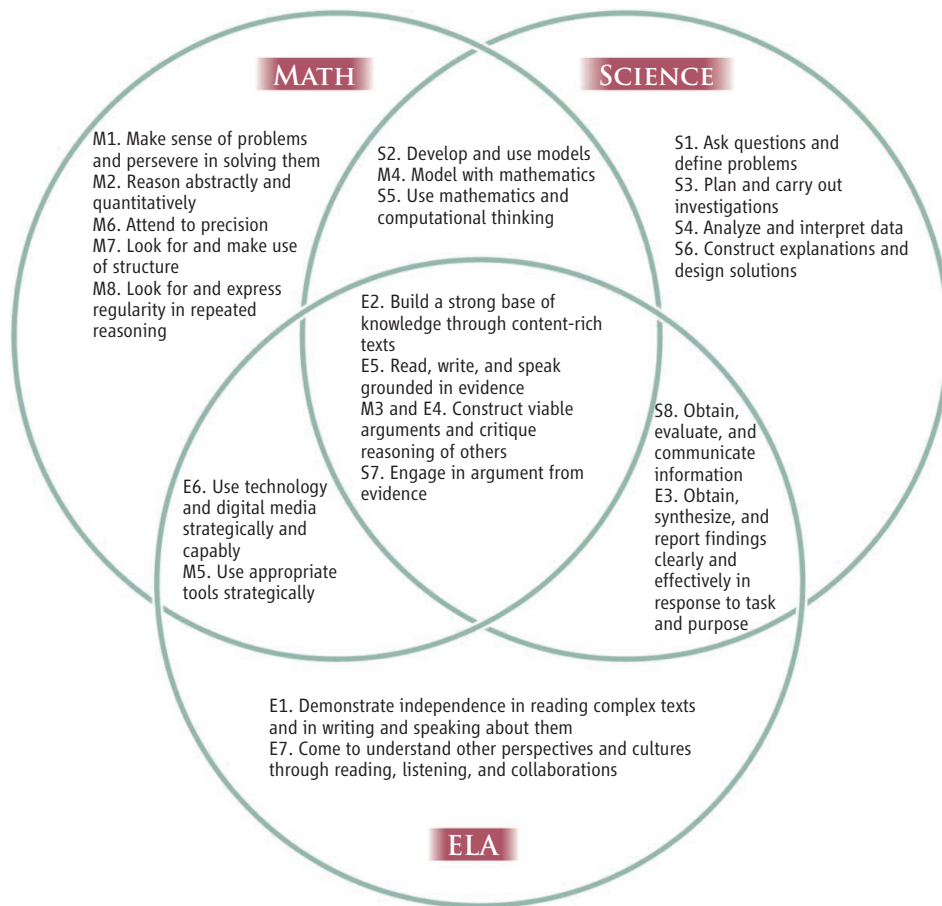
MATH

SCIENCE

M1. Make sense of problems and persevere in solving them
M2. Reason abstractly and quantitatively
M6. Attend to precision
M7. Look for and make use of structure
M8. Look for and express regularity in repeated reasoning

S2. Develop and use models
M4. Model with mathematics
S5. Use mathematics and computational thinking

S1. Ask questions and define problems
S3. Plan and carry out investigations
S4. Analyze and interpret data
S6. Construct explanations and design solutions

E2. Build a strong base of knowledge through content-rich texts
E5. Read, write, and speak grounded in evidence
M3 and E4. Construct viable arguments and critique reasoning of others
S7. Engage in argument from evidence

E6. Use technology and digital media strategically and capably
M5. Use appropriate tools strategically

S8. Obtain, evaluate, and communicate information
E3. Obtain, synthesize, and report findings clearly and effectively in response to task and purpose

E1. Demonstrate independence in reading complex texts and in writing and speaking about them
E7. Come to understand other perspectives and cultures through reading, listening, and collaborations

ELA